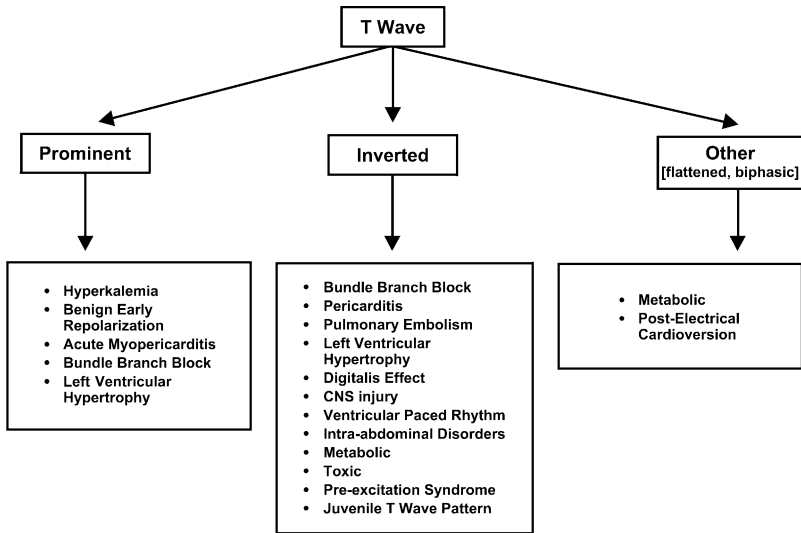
T Wave

Prominent

- Hyperkalemia
- Benign Early Repolarization
- Acute Myopericarditis
- Bundle Branch Block
- Left Ventricular Hypertrophy

Inverted

- Bundle Branch Block
- Pericarditis
- Pulmonary Embolism
- Left Ventricular Hypertrophy
- Digitalis Effect
- CNS injury
- Ventricular Paced Rhythm
- Intra-abdominal Disorders
- Metabolic
- Toxic
- Pre-excitation Syndrome
- Juvenile T Wave Pattern

Other
[flattened, biphasic]

- Metabolic
- Post-Electrical Cardioversion